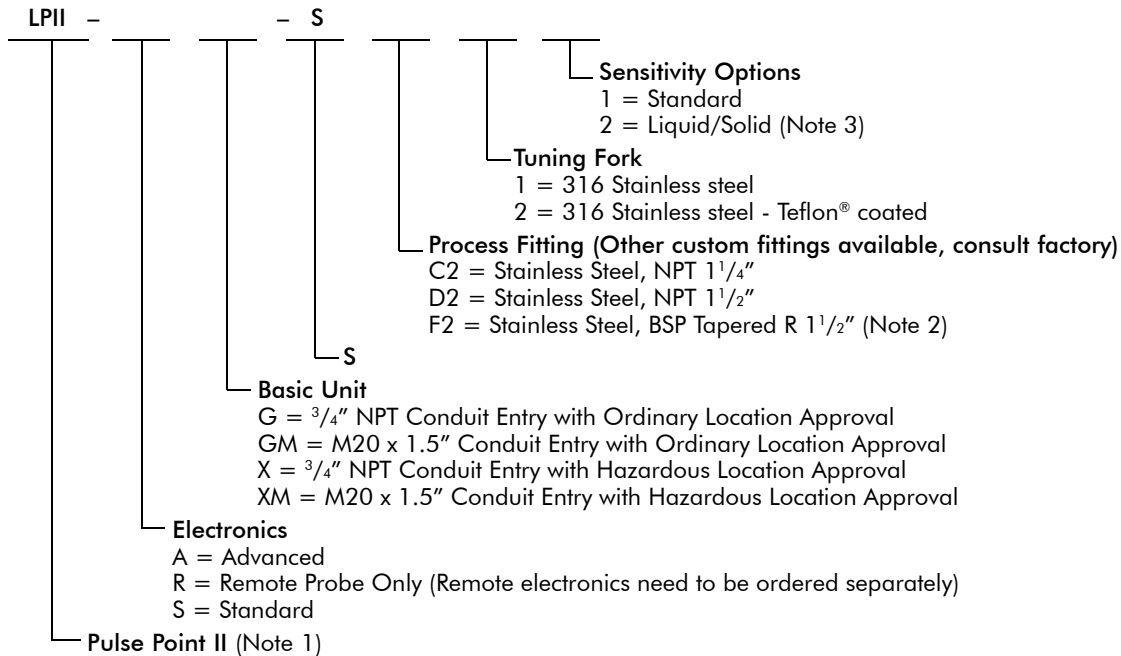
LPII – – S

Sensitivity Options
1 = Standard
2 = Liquid/Solid (Note 3)

Tuning Fork
1 = 316 Stainless steel
2 = 316 Stainless steel - Teflon® coated

Process Fitting (Other custom fittings available, consult factory)
C2 = Stainless Steel, NPT $1^1/_4$"
D2 = Stainless Steel, NPT $1^1/_2$"
F2 = Stainless Steel, BSP Tapered R $1^1/_2$" (Note 2)

S

Basic Unit
G = $^3/_4$" NPT Conduit Entry with Ordinary Location Approval
GM = M20 x 1.5" Conduit Entry with Ordinary Location Approval
X = $^3/_4$" NPT Conduit Entry with Hazardous Location Approval
XM = M20 x 1.5" Conduit Entry with Hazardous Location Approval

Electronics
A = Advanced
R = Remote Probe Only (Remote electronics need to be ordered separately)
S = Standard

Pulse Point II (Note 1)